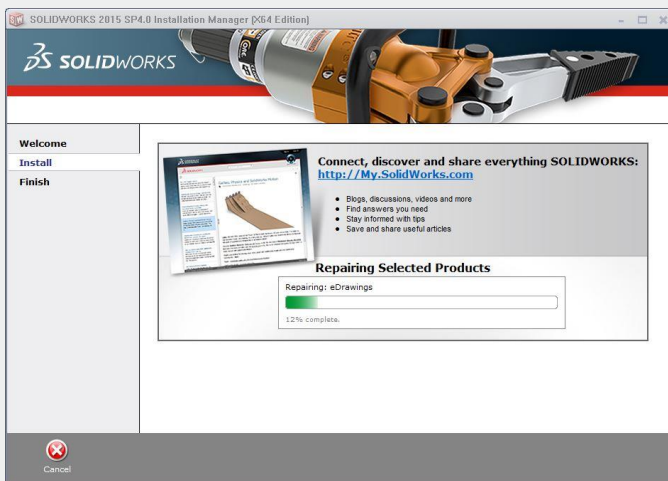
SOLIDWORKS 2015 SP4.0 Installation Manager [X64 Edition]

SOLIDWORKS

Welcome
Install
Finish

Connect, discover and share everything SOLIDWORKS:
http://My.SolidWorks.com

- Blogs, discussions, videos and more
- Find answers you need
- Stay informed with tips
- Save and share useful articles

Repairing Selected Products

Repairing: eDrawings

12% complete.

Cancel